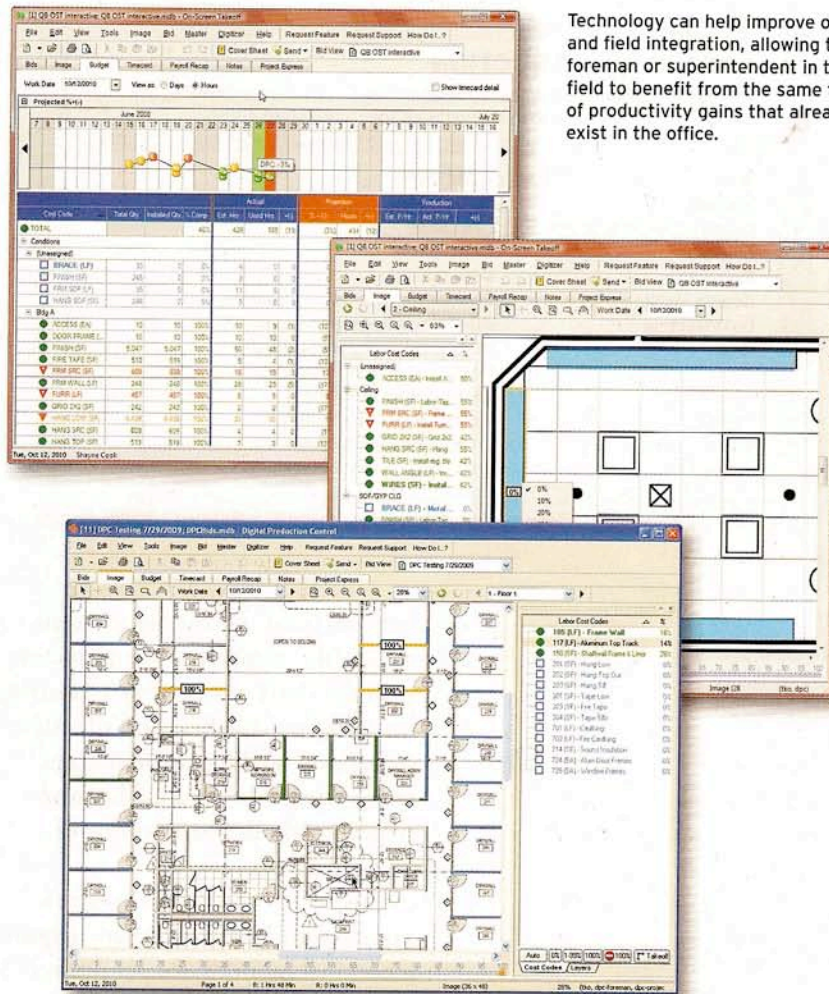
Technology can help improve o and field integration, allowing t foreman or superintendent in t field to benefit from the same of productivity gains that alrea exist in the office.

[1] QB OST interactive: QB OST interactive.mdb - On-Screen Takeoff
File Edit View Tools Image Bid Master Digitizer Help Request Feature Request Support How Do I...?
Cover Sheet Send Bid View QB OST interactive
Bids Image Budget Timecard Payroll Recap Notes Project Express
Work Date 10/12/2010 View as: Days Hours Show timecard detail
Projected %+/-
June 2010 July 20
DPC -3%
Actual Projection Production
Cost Code Total Qty Installed Qty % Comp
TOTAL
Conditions
Unassigned
BRACE (LF)
FINISH (SF)
FRM SRC (SF)
HANG SRC (SF)
Bldg A
ACCESS (EA)
DOOR FRAME
FINISH (SF)
FIRE TAPE (SF)
FRM SRC (SF)
FRM WALL (LF)
FURR (LF)
GRID 2X2 (SF)
HANG SRC (SF)
HANG TOP (SF)
Tue, Oct 12, 2010 Shayne Cook

[1] QB OST interactive: QB OST interactive.mdb - On-Screen Takeoff
File Edit View Tools Image Bid Master Digitizer Help Request Feature Request Support How Do I...?
Cover Sheet Send Bid View QB OST interactive
Bids Image Budget Timecard Payroll Recap Notes Project Express
2 - Ceiling Work Date 10/12/2010
Labor Cost Codes
Unassigned
ACCESS (EA) - Install...
Ceiling
FINISH (SF) - Labor-Tap...
FRM SRC (SF) - Frame...
FURR (LF) - Install Fur...
GRID 2X2 (SF) - Grid 2x2
HANG SRC (SF) - Hang
TILE (SF) - Install reg. tile
WALL ANGLE (LF) - Ins...
WIRES (SF) - Install...
SOF/GYP CLG
BRACE (LF) - Metal...
0%
10%
20%
Image (28 (bto, dpc)

[11] DPC Testing 7/29/2009: DPCBids.mdb - Digital Production Control
File Edit View Tools Image Bid Master Digitizer Help Request Feature Request Support How Do I...?
Cover Sheet Send Bid View DPC Testing 7/29/2009
Bids Image Budget Timecard Payroll Recap Notes Project Express
Work Date 10/12/2010 1 - Floor 1
100%
100%
100%
100%
Labor Cost Codes
105 (LF) - Frame Wall
117 (LF) - Aluminum Top Track
150 (EA) - Shaftwall Frame & Liner
201 (SF) - Hang Low
202 (SF) - Hang Top Out
207 (SF) - Hang Tall
207 (SF) - Tape Low
203 (SF) - Fire Tape
304 (SF) - Tape Tall
701 (LF) - Caulking
703 (LF) - Fire Caulking
714 (SF) - Sound Insulation
724 (EA) - Alum Door Frames
729 (EA) - Window Frames
Auto 100% Takeoff
Cost Codes Layers
Tue, Oct 12, 2010 Page 1 of 4 Image (25 to 45) (bto, dpc-foreman, dpc-projec